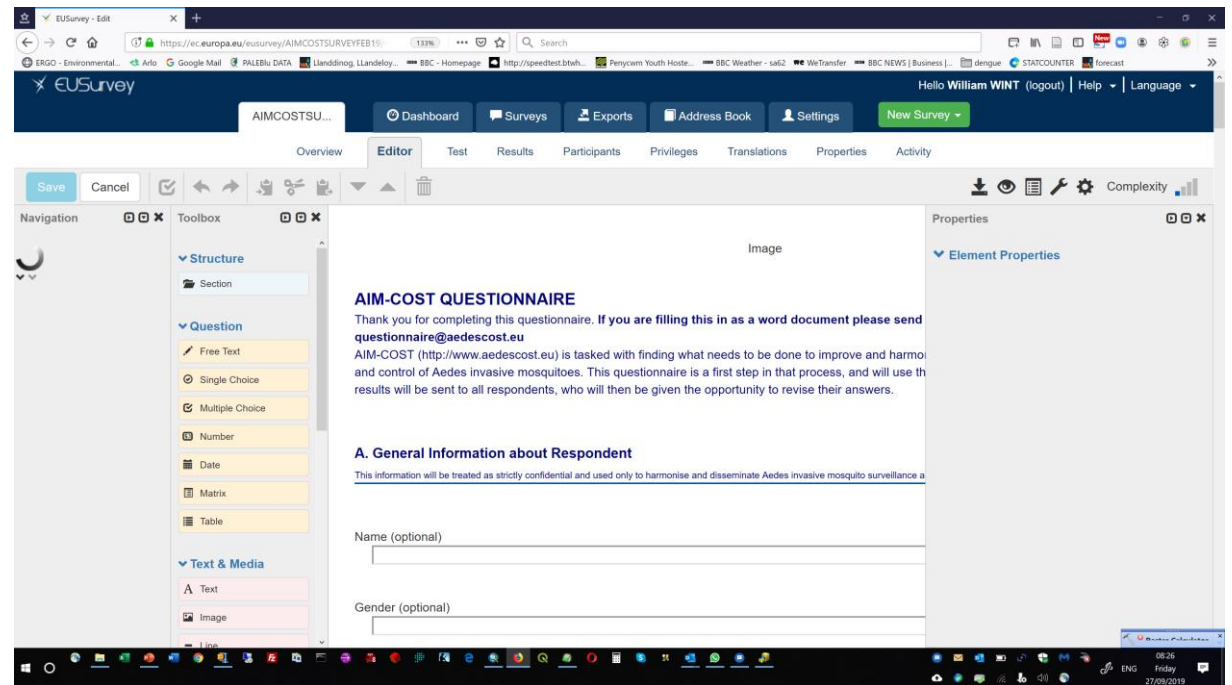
EUSurvey - Edit

https://ec.europa.eu/eusurvey/AIMCOSTSURVEYFEB19 133% Search

ERGO - Environmental... Arlo Google Mail PALEBlu DATA Llanddinog, LLandeloy... BBC - Homepage http://speedtest.btwh... Penycwm Youth Hoste... BBC Weather - sa62 WeTransfer BBC NEWS | Business |... dengue STATCOUNTER forecast

EUSurvey

Hello **William WINT** (logout) | Help | Language

AIMCOSTSU... Dashboard Surveys Exports Address Book Settings New Survey

Overview Editor Test Results Participants Privileges Translations Properties Activity

Save Cancel Complexity

Navigation

Toolbox

Structure

Section

Question

Free Text

Single Choice

Multiple Choice

Number

Date

Matrix

Table

Text & Media

Text

Image

Line

Image

**AIM-COST QUESTIONNAIRE**

Thank you for completing this questionnaire. **If you are filling this in as a word document please send questionnaire@aedescost.eu**

AIM-COST (http://www.aedescost.eu) is tasked with finding what needs to be done to improve and harmo and control of Aedes invasive mosquitoes. This questionnaire is a first step in that process, and will use th results will be sent to all respondents, who will then be given the opportunity to revise their answers.

**A. General Information about Respondent**

This information will be treated as strictly confidential and used only to harmonise and disseminate Aedes invasive mosquito surveillance a

Name (optional)

Gender (optional)

Properties

Element Properties

ENG 08:26 Friday 27/09/2019